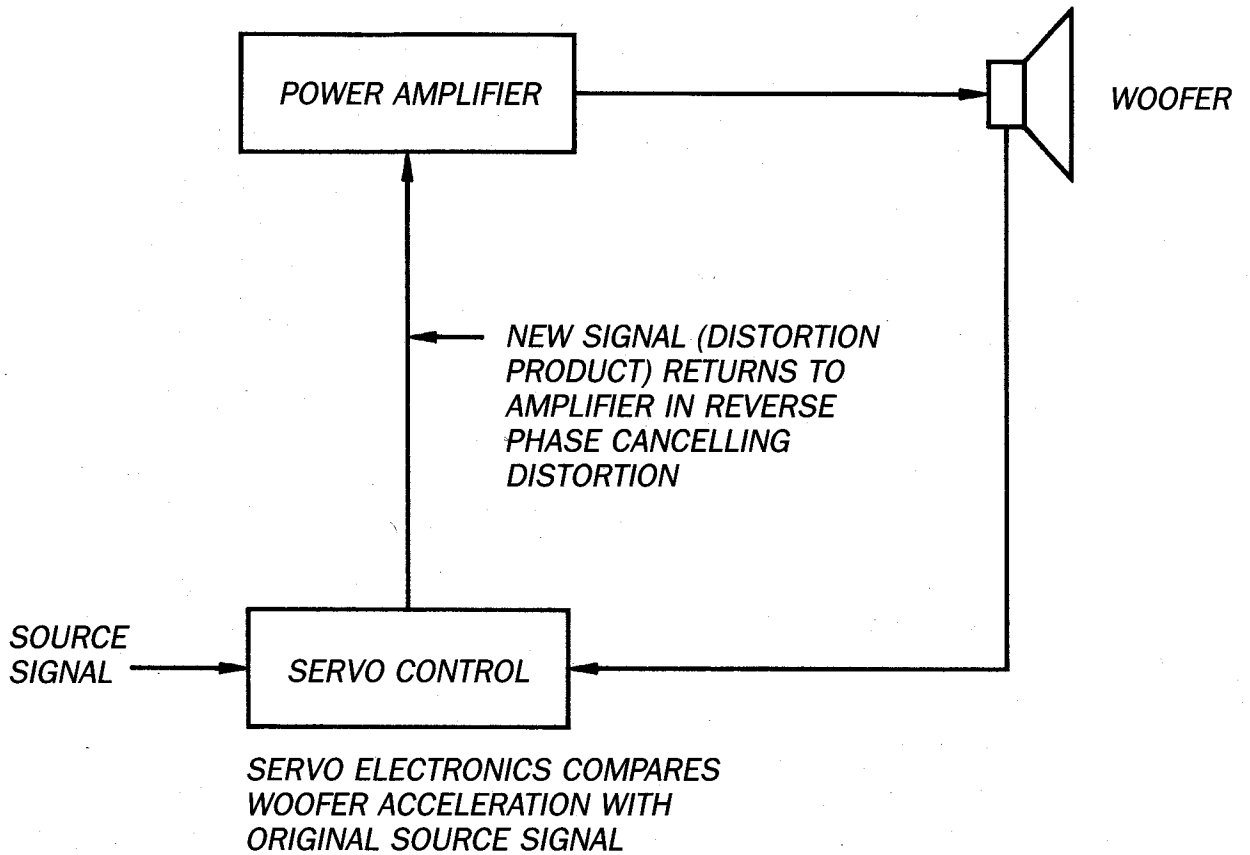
POWER AMPLIFIER

WOOFER

NEW SIGNAL (DISTORTION PRODUCT) RETURNS TO AMPLIFIER IN REVERSE PHASE CANCELLING DISTORTION

SOURCE SIGNAL

SERVO CONTROL

SERVO ELECTRONICS COMPARES WOOFER ACCELERATION WITH ORIGINAL SOURCE SIGNAL